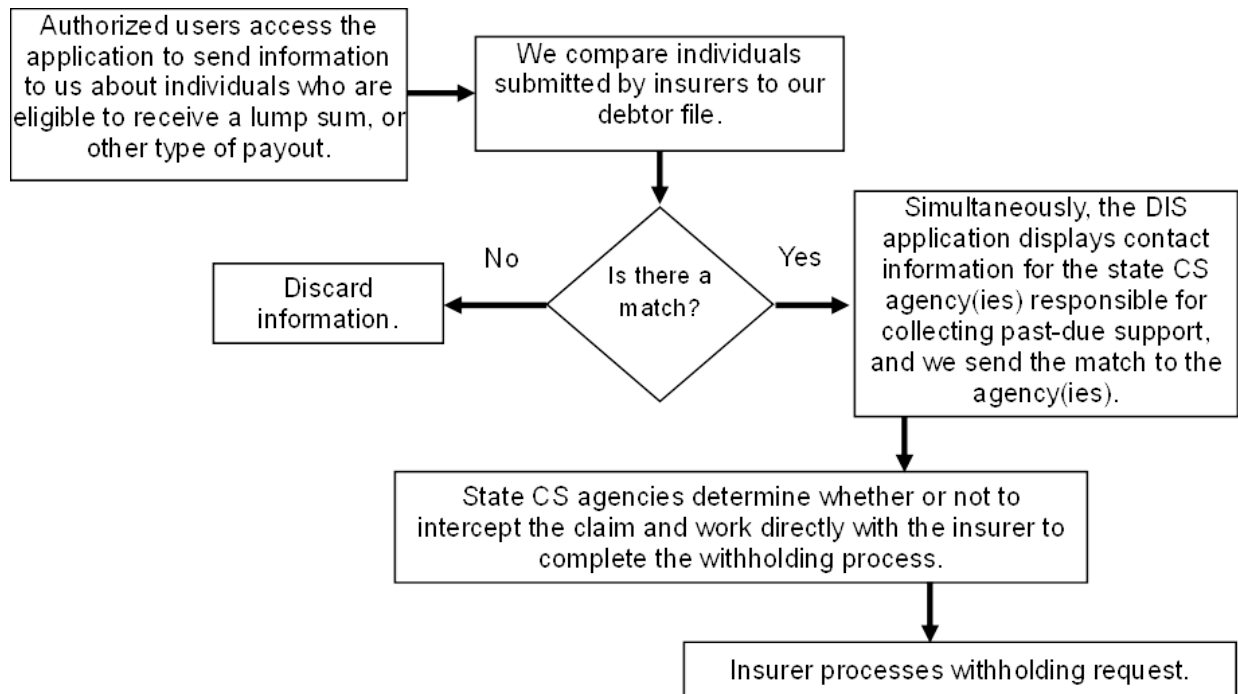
Authorized users access the application to send information to us about individuals who are eligible to receive a lump sum, or other type of payout.

We compare individuals submitted by insurers to our debtor file.

Is there a match?

No

Discard information.

Yes

Simultaneously, the DIS application displays contact information for the state CS agency(ies) responsible for collecting past-due support, and we send the match to the agency(ies).

State CS agencies determine whether or not to intercept the claim and work directly with the insurer to complete the withholding process.

Insurer processes withholding request.